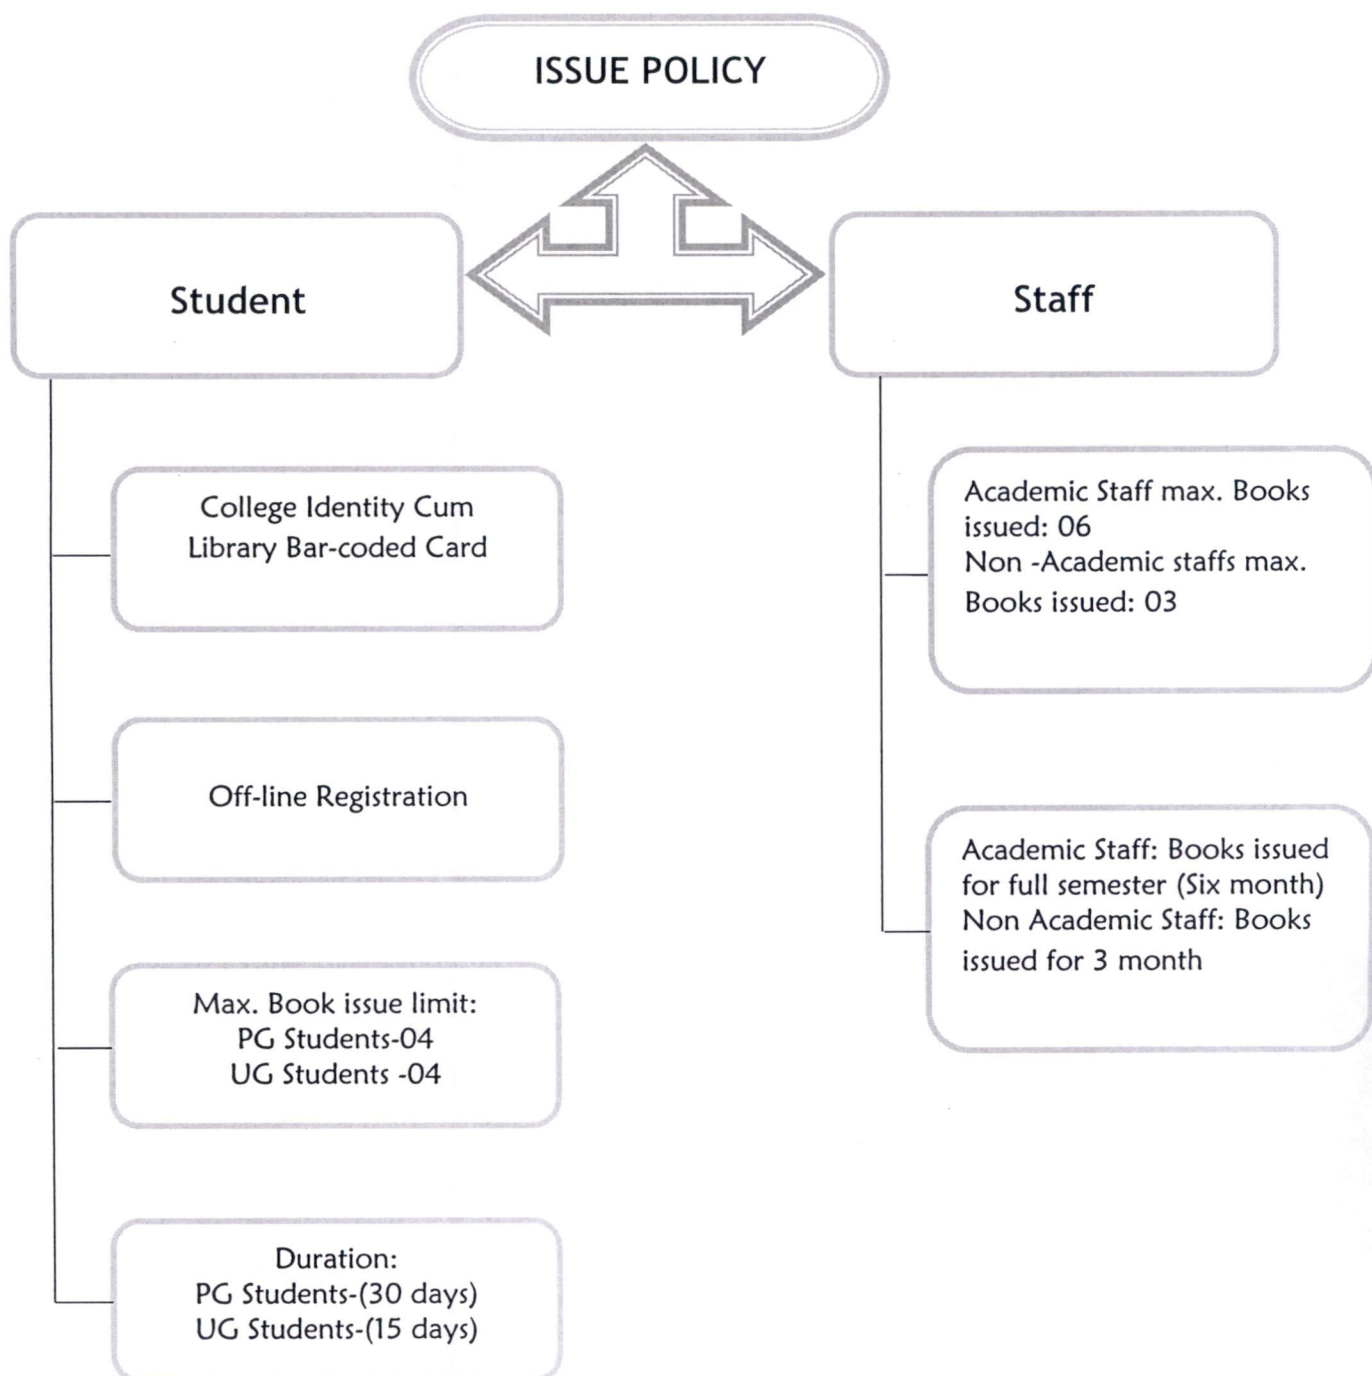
ISSUE POLICY

Student

Staff

College Identity Cum Library Bar-coded Card

Off-line Registration

Max. Book issue limit:
PG Students-04
UG Students -04

Duration:
PG Students-(30 days)
UG Students-(15 days)

Academic Staff max. Books issued: 06
Non -Academic staffs max. Books issued: 03

Academic Staff: Books issued for full semester (Six month)
Non Academic Staff: Books issued for 3 month